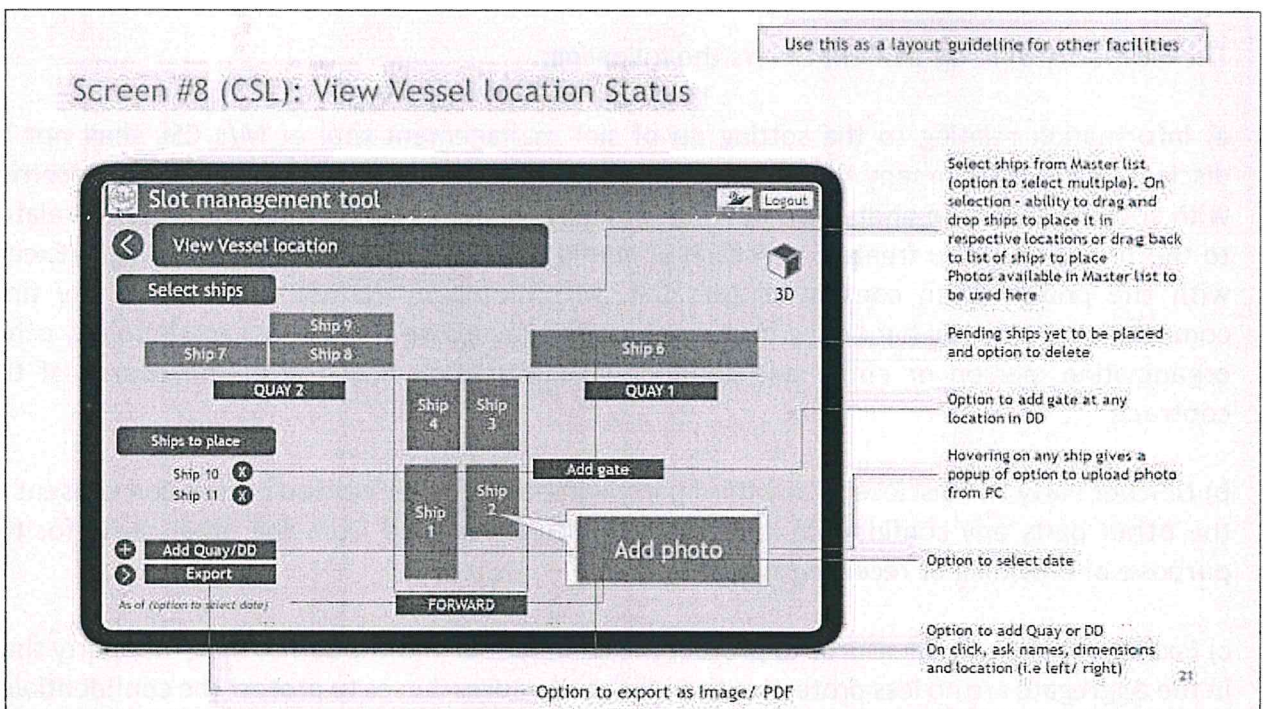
Use this as a layout guideline for other facilities

Screen #8 (CSL): View Vessel location Status

Slot management tool

Logout

View Vessel location

Select ships

3D

Ship 9

Ship 7

Ship 8

Ship 6

QUAY 2

QUAY 1

Ship 4

Ship 3

Ships to place

Ship 10

Ship 11

Add gate

Ship 1

Ship 2

Add photo

Add Quay/DD

Export

As of (option to select date)

FORWARD

Select ships from Master list (option to select multiple). On selection - ability to drag and drop ships to place it in respective locations or drag back to list of ships to place Photos available in Master list to be used here

Pending ships yet to be placed and option to delete

Option to add gate at any location in DD

Hovering on any ship gives a popup of option to upload photo from PC

Option to select date

Option to add Quay or DD On click, ask names, dimensions and location (i.e left/ right)

Option to export as Image/ PDF

21